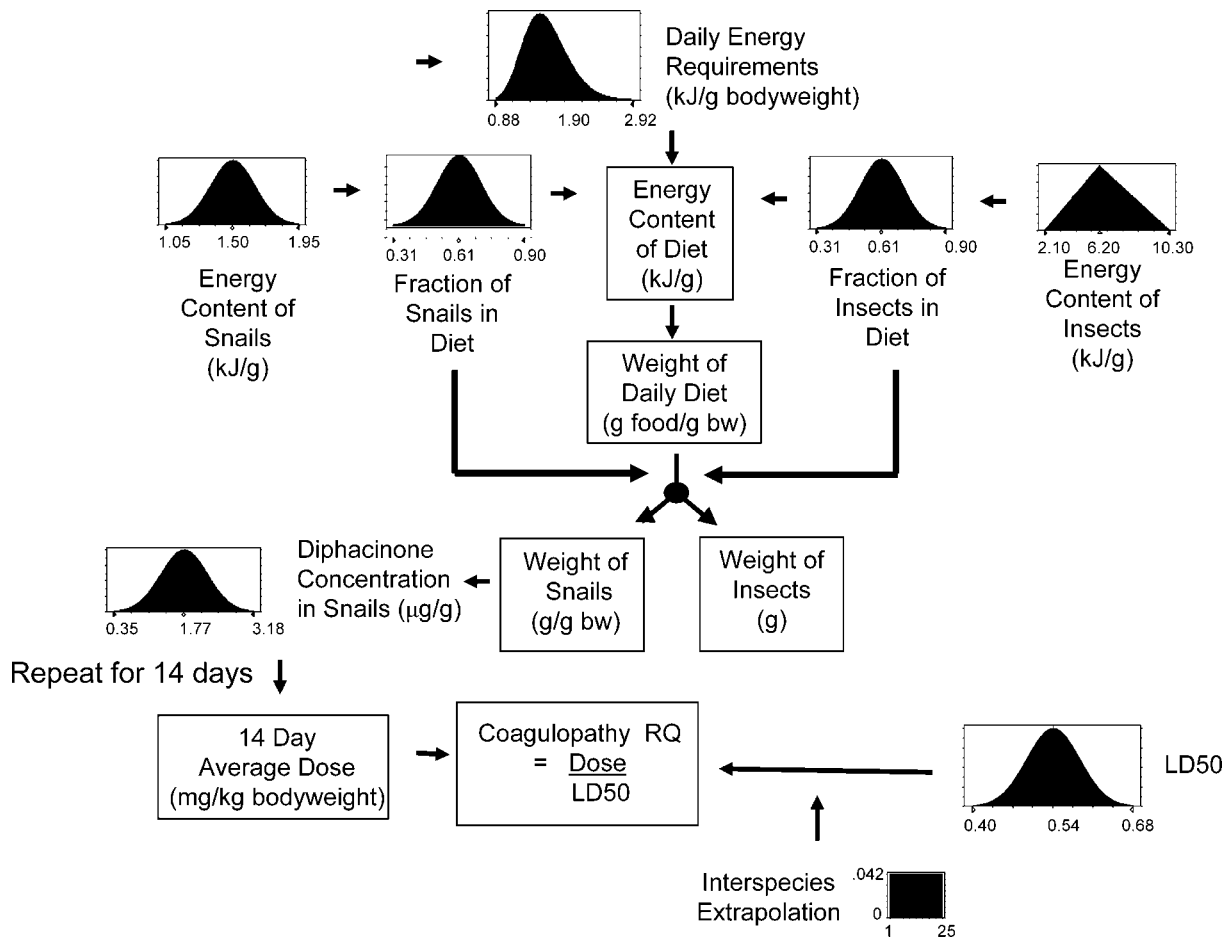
0.88 1.90 2.92

Daily Energy Requirements (kJ/g bodyweight)

1.05 1.50 1.95

Energy Content of Snails (kJ/g)

0.31 0.61 0.90

Fraction of Snails in Diet

Energy Content of Diet (kJ/g)

0.31 0.61 0.90

Fraction of Insects in Diet

2.10 6.20 10.30

Energy Content of Insects (kJ/g)

Weight of Daily Diet (g food/g bw)

0.35 1.77 3.18

Diphacinone Concentration in Snails (μg/g)

Weight of Snails (g/g bw)

Weight of Insects (g)

Repeat for 14 days

14 Day Average Dose (mg/kg bodyweight)

Coagulopathy RQ = $\frac{\text{Dose}}{\text{LD50}}$

LD50

0.40 0.54 0.68

Interspecies Extrapolation

.042

0

1 25